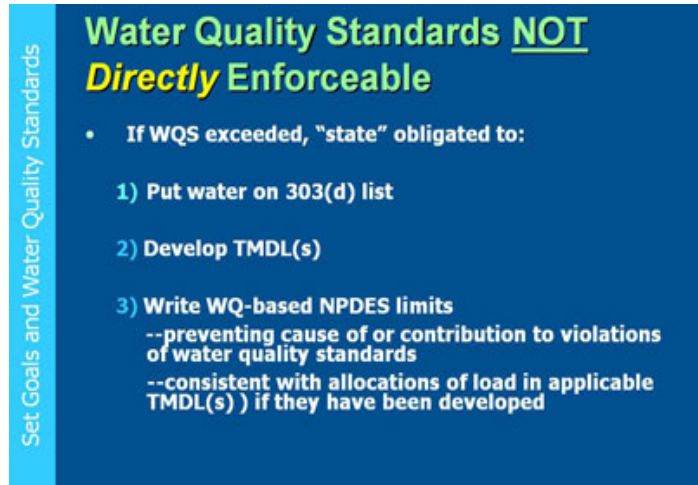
Set Goals and Water Quality Standards

Water Quality Standards NOT Directly Enforceable

• If WQS exceeded, "state" obligated to:

1) Put water on 303(d) list

2) Develop TMDL(s)

3) Write WQ-based NPDES limits
--preventing cause of or contribution to violations of water quality standards
--consistent with allocations of load in applicable TMDL(s) ) if they have been developed